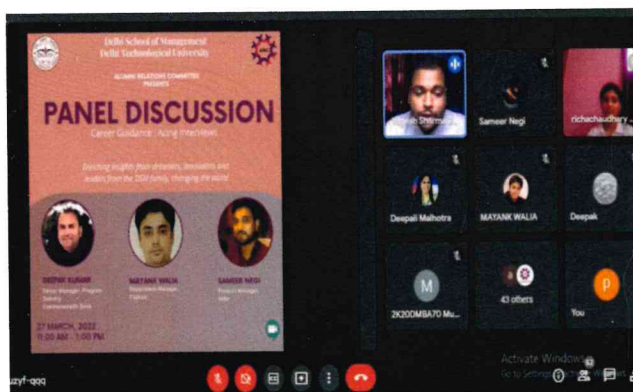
Delhi School of Management
Delhi Technological University

ALUMNI RELATIONS COMMITTEE
PRESENTS

PANEL DISCUSSION

Career Guidance : Acing Interviews

Enriching insights from dreamers, innovators and leaders from the DSM family, changing the world

DEEPAK KUMAR
Senior Manager- Program Delivery
Commonwealth Bank

MAYANK WALIA
Recruitment Manager
Flipkart

SAMEER NEGI
Product Manager
Nike

27 MARCH, 2022
11:00 AM - 1:00 PM

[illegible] Sharma
Sameer Negi
richachaudhary_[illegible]
Deepali Malhotra
MAYANK WALIA
Deepak
M
2K20DMBA70 Mu...
43 others
P
You

Activate Windows
Go to Settings to activate Windows.

uzyf-qgq